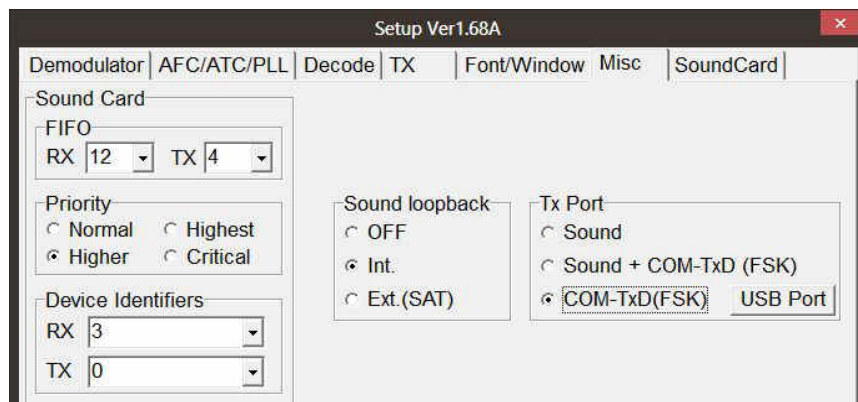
Setup Ver1.68A

×

Demodulator | AFC/ATC/PLL | Decode | TX | Font/Window | Misc | SoundCard

Sound Card

FIFO

RX 12 TX 4

Priority

Normal Highest

Higher Critical

Device Identifiers

RX 3

TX 0

Sound loopback

OFF

Int.

Ext.(SAT)

Tx Port

Sound

Sound + COM-TxD (FSK)

COM-TxD(FSK) USB Port